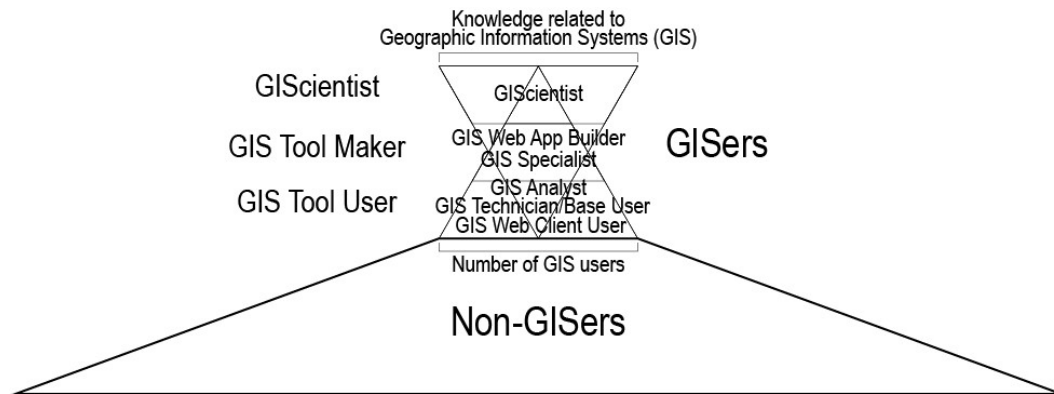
Knowledge related to Geographic Information Systems (GIS)

GIScientist

GIScientist

GIS Tool Maker

GIS Web App Builder
GIS Specialist

GISers

GIS Tool User

GIS Analyst
GIS Technician/Base User
GIS Web Client User

Number of GIS users

Non-GISers